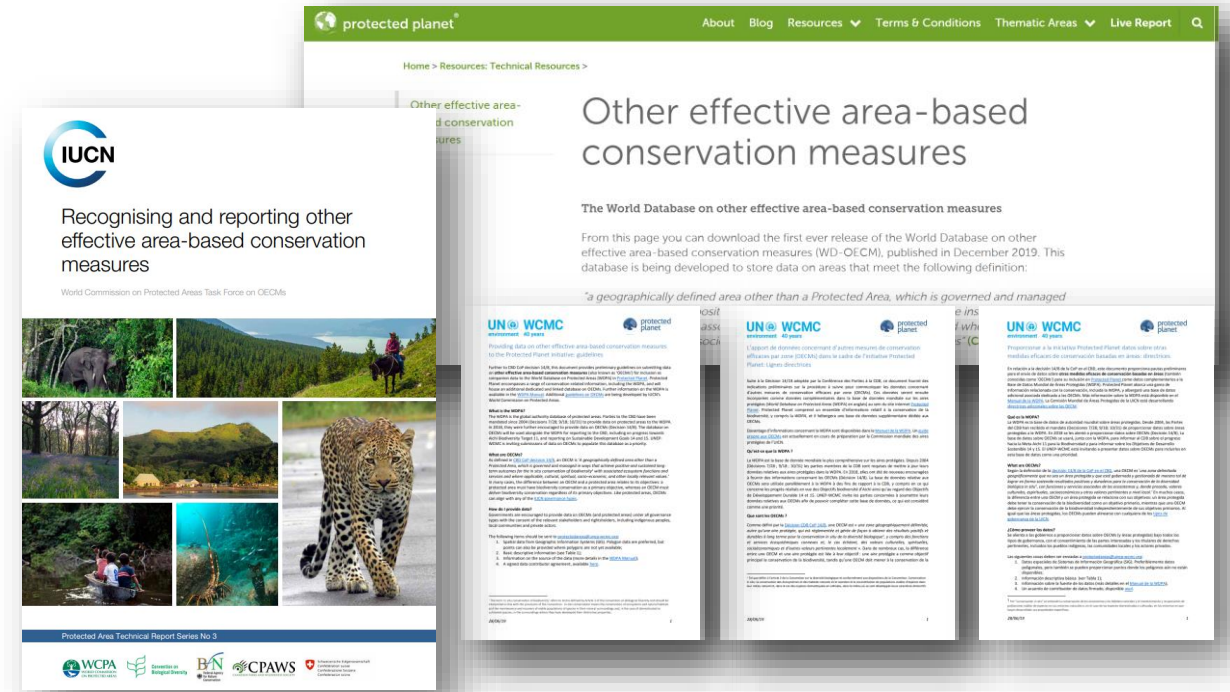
protected planet

About Blog Resources Terms & Conditions Thematic Areas Live Report

Home > Resources: Technical Resources >

Other effective area-based conservation measures

Other effective area-based conservation measures

The World Database on other effective area-based conservation measures

From this page you can download the first ever release of the World Database on other effective area-based conservation measures (WD-OECM), published in December 2019. This database is being developed to store data on areas that meet the following definition:

"a geographically defined area other than a Protected Area, which is governed and managed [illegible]

IUCN

Recognising and reporting other effective area-based conservation measures

World Commission on Protected Areas Task Force on OECMs

Protected Area Technical Report Series No 3

WCPA BfN CPAWS

UN environment WCMC 40 years

protected planet

Providing data on other effective area-based conservation measures to the Protected Planet Initiative: guidelines

UN environment WCMC 40 years

protected planet

L'apport de données concernant d'autres mesures de conservation efficaces par zone (OECMs) dans le cadre de l'initiative Protected Planet: Lignes directrices

UN environment WCMC 40 years

protected planet

Proporcionar a la iniciativa Protected Planet datos sobre otras medidas eficaces de conservación basadas en áreas: directrices

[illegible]